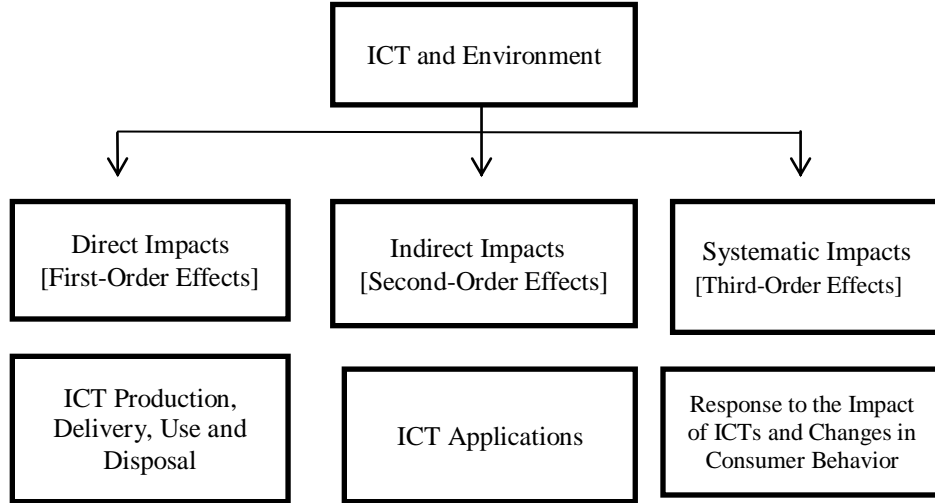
ICT and Environment

Direct Impacts [First-Order Effects]

Indirect Impacts [Second-Order Effects]

Systematic Impacts [Third-Order Effects]

ICT Production, Delivery, Use and Disposal

ICT Applications

Response to the Impact of ICTs and Changes in Consumer Behavior